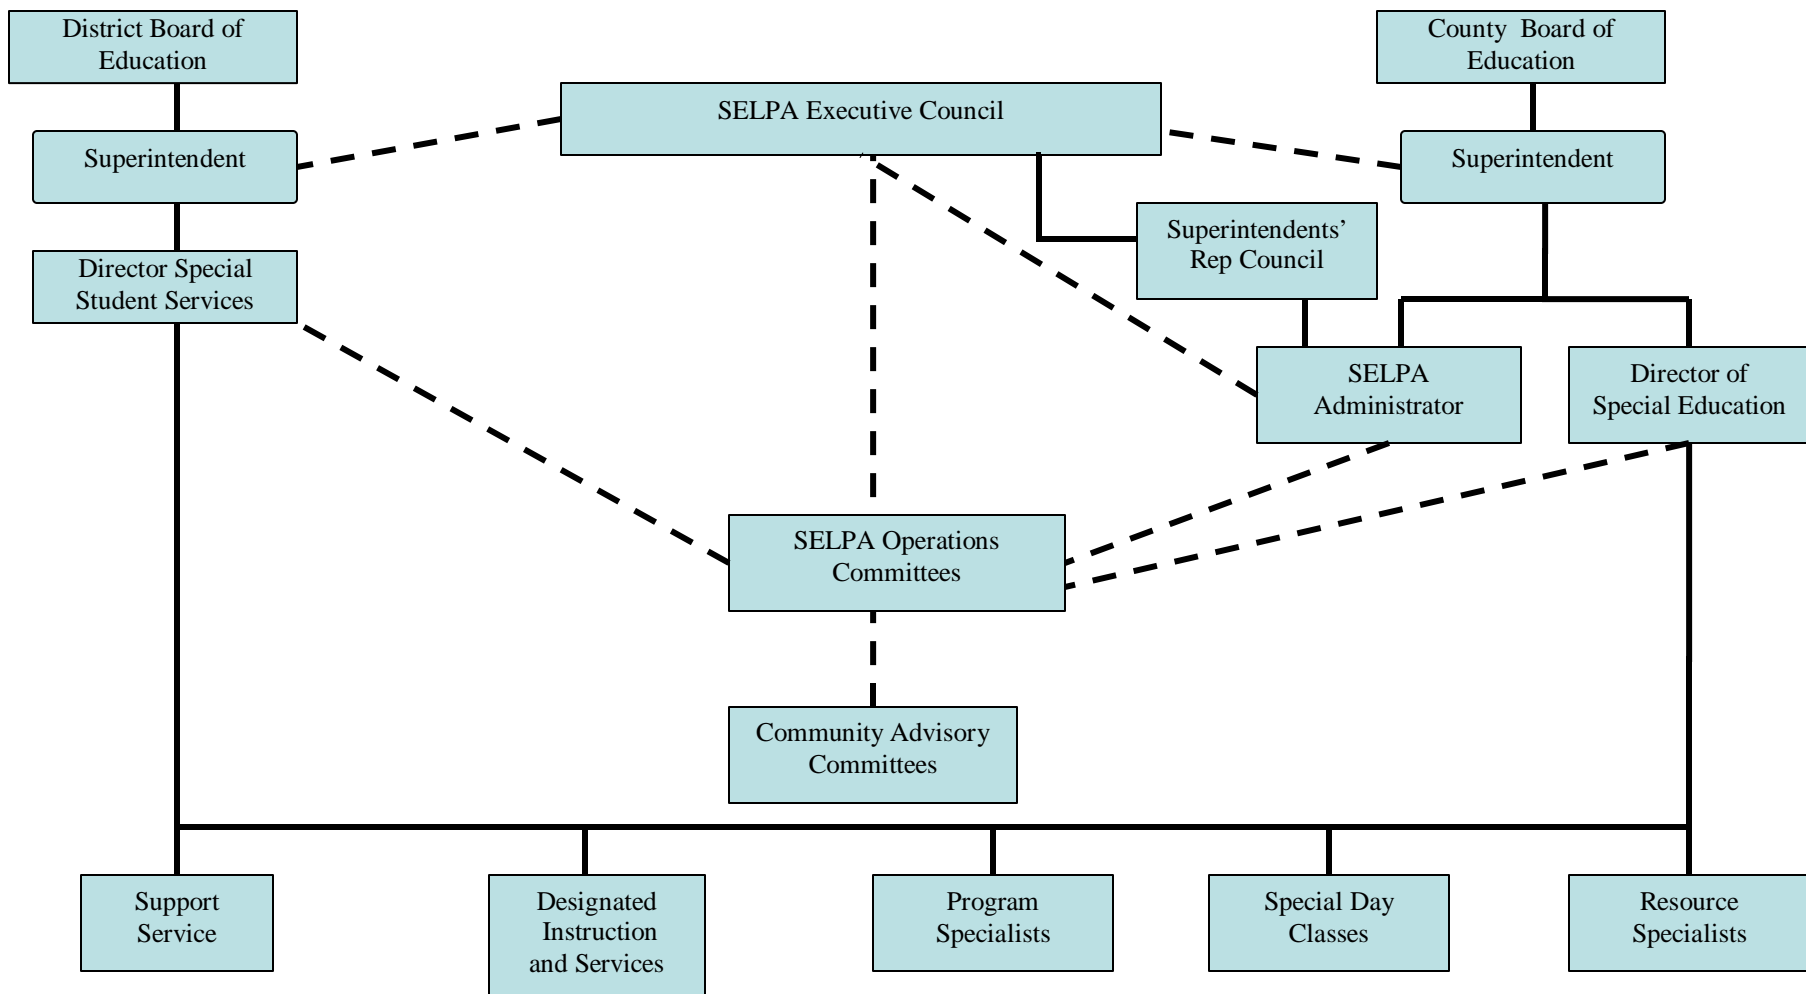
District Board of Education

County Board of Education

SELPA Executive Council

Superintendent

Superintendent

Superintendents' Rep Council

Director Special Student Services

SELPA Administrator

Director of Special Education

SELPA Operations Committees

Community Advisory Committees

Support Service

Designated Instruction and Services

Program Specialists

Special Day Classes

Resource Specialists